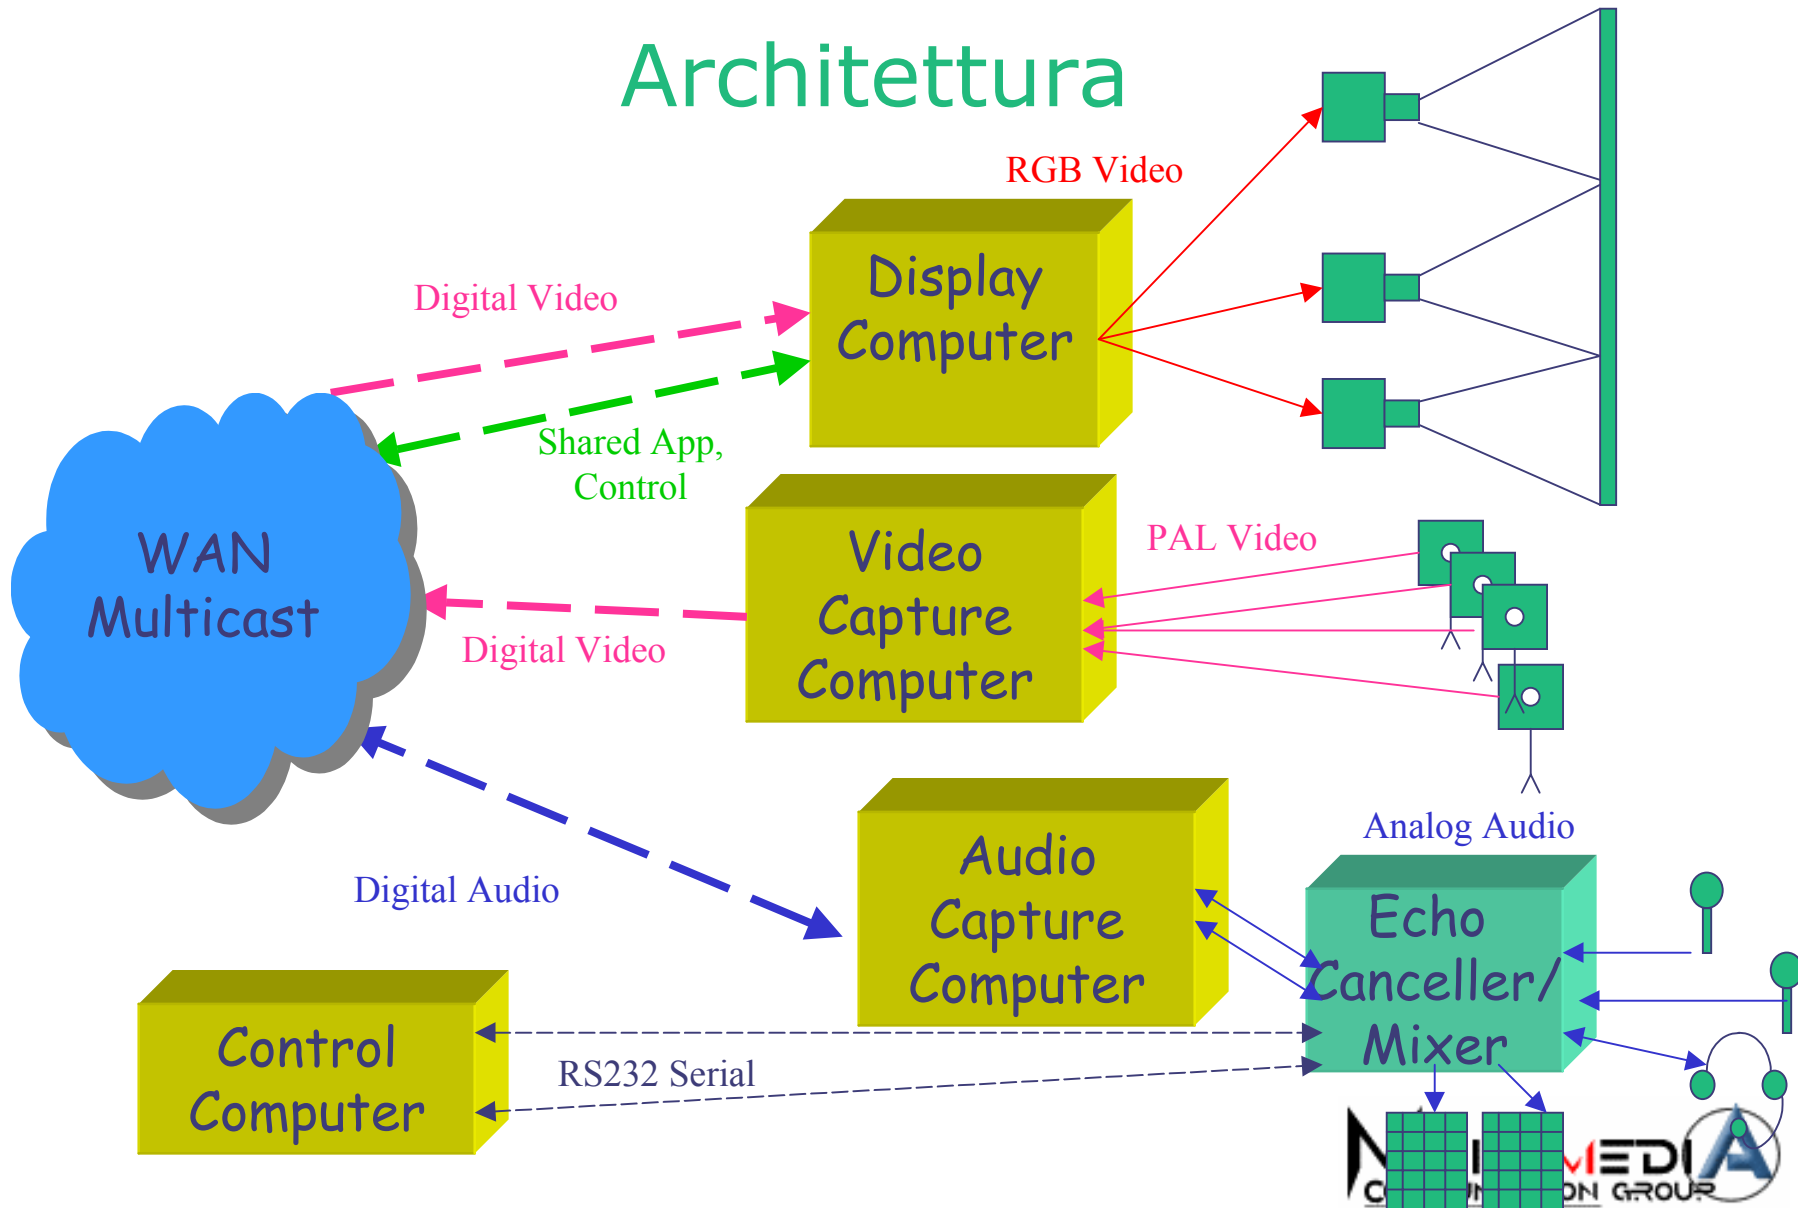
Architettura

RGB Video

Display Computer

Digital Video

Shared App, Control

WAN Multicast

Video Capture Computer

PAL Video

Digital Video

Analog Audio

Audio Capture Computer

Digital Audio

Echo Canceller/ Mixer

Control Computer

RS232 Serial

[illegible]